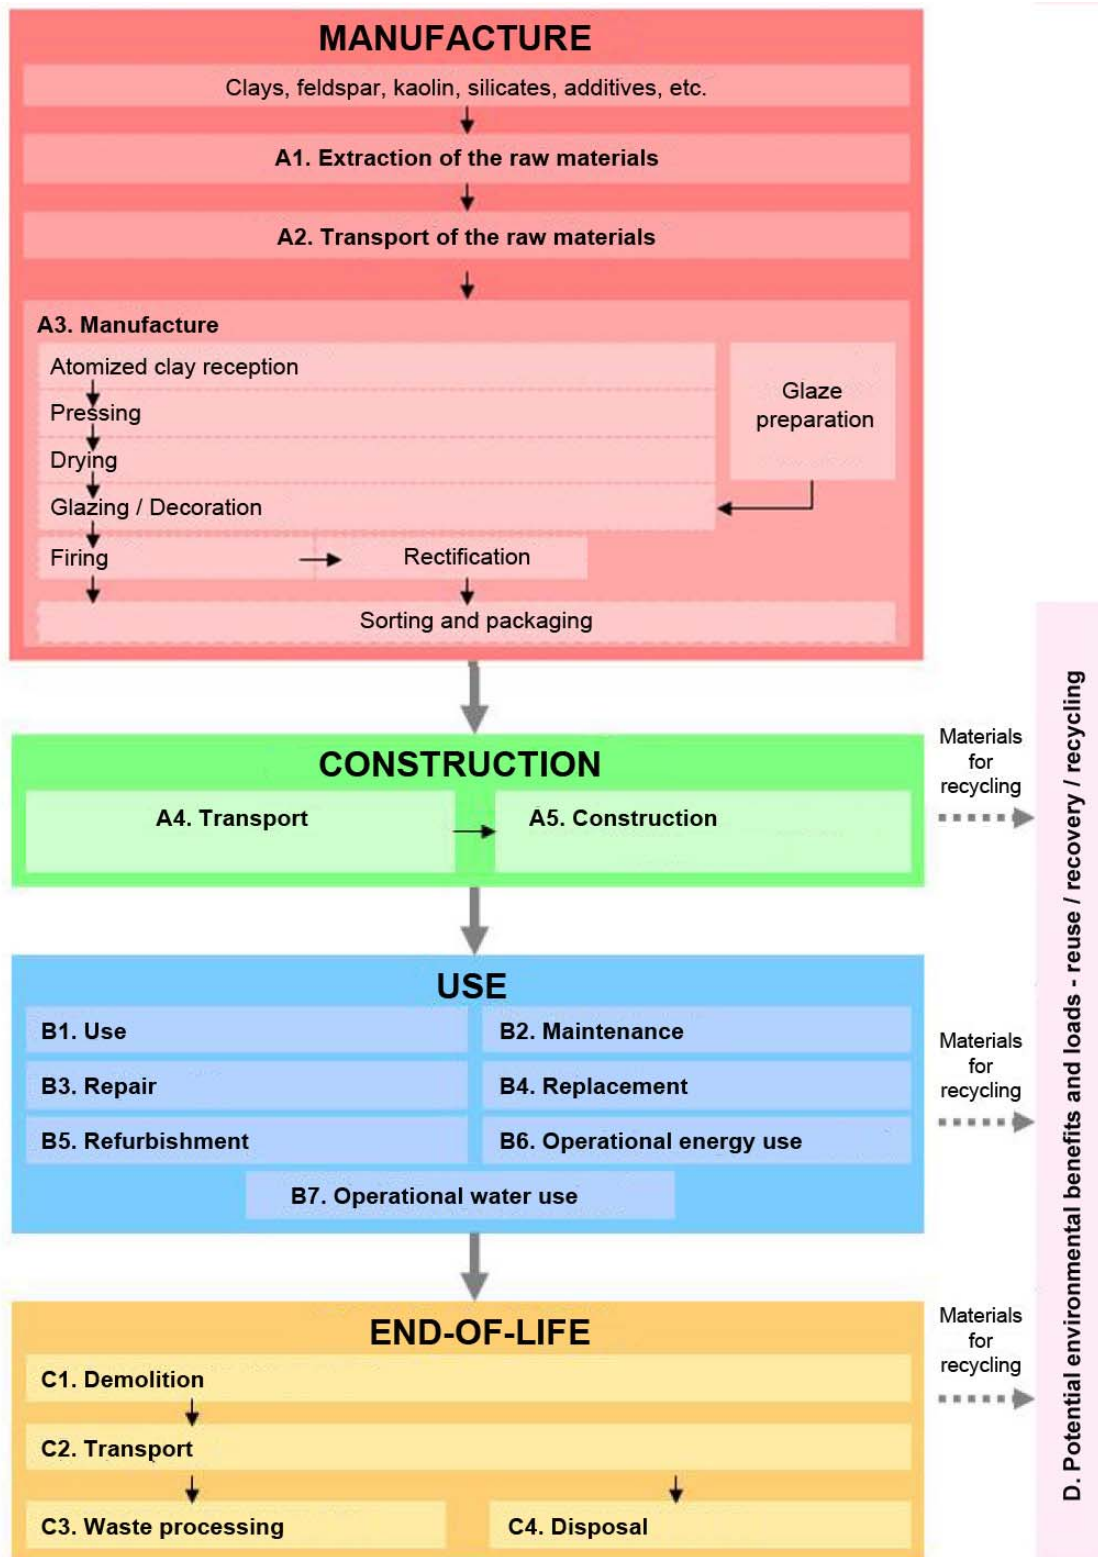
MANUFACTURE

Clays, feldspar, kaolin, silicates, additives, etc.

A1. Extraction of the raw materials

A2. Transport of the raw materials

A3. Manufacture

Atomized clay reception

Pressing

Drying

Glazing / Decoration

Firing

Rectification

Sorting and packaging

Glaze preparation

CONSTRUCTION

A4. Transport

A5. Construction

Materials for recycling

USE

B1. Use

B2. Maintenance

B3. Repair

B4. Replacement

B5. Refurbishment

B6. Operational energy use

B7. Operational water use

Materials for recycling

END-OF-LIFE

C1. Demolition

C2. Transport

C3. Waste processing

C4. Disposal

Materials for recycling

D. Potential environmental benefits and loads - reuse / recovery / recycling